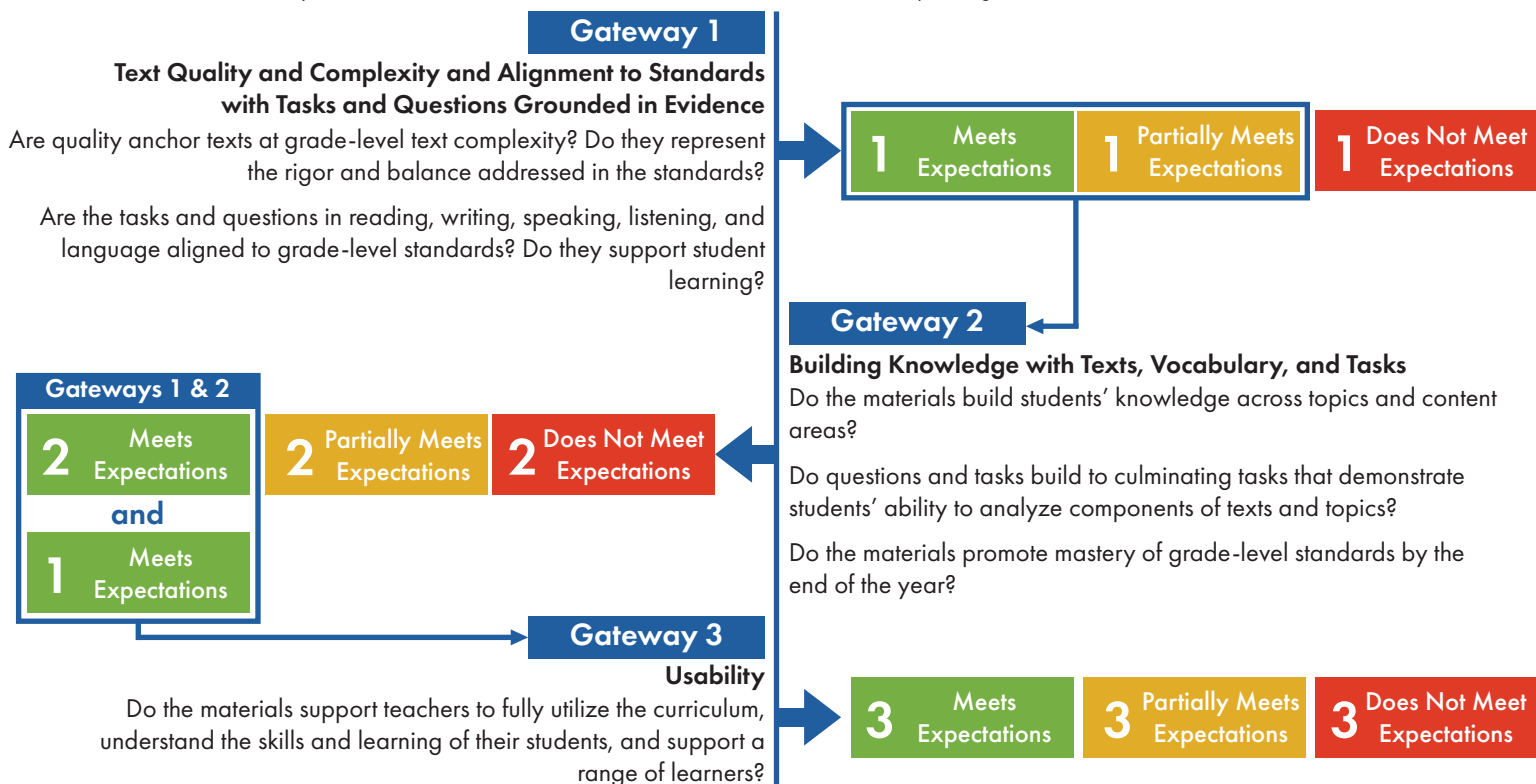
Gateway 1

Text Quality and Complexity and Alignment to Standards with Tasks and Questions Grounded in Evidence

Are quality anchor texts at grade-level text complexity? Do they represent the rigor and balance addressed in the standards?

Are the tasks and questions in reading, writing, speaking, listening, and language aligned to grade-level standards? Do they support student learning?

1 Meets Expectations

1 Partially Meets Expectations

1 Does Not Meet Expectations

Gateway 2

Building Knowledge with Texts, Vocabulary, and Tasks

Do the materials build students' knowledge across topics and content areas?

Do questions and tasks build to culminating tasks that demonstrate students' ability to analyze components of texts and topics?

Do the materials promote mastery of grade-level standards by the end of the year?

Gateways 1 & 2

2 Meets Expectations

and

1 Meets Expectations

2 Partially Meets Expectations

2 Does Not Meet Expectations

Gateway 3

Usability

Do the materials support teachers to fully utilize the curriculum, understand the skills and learning of their students, and support a range of learners?

3 Meets Expectations

3 Partially Meets Expectations

3 Does Not Meet Expectations